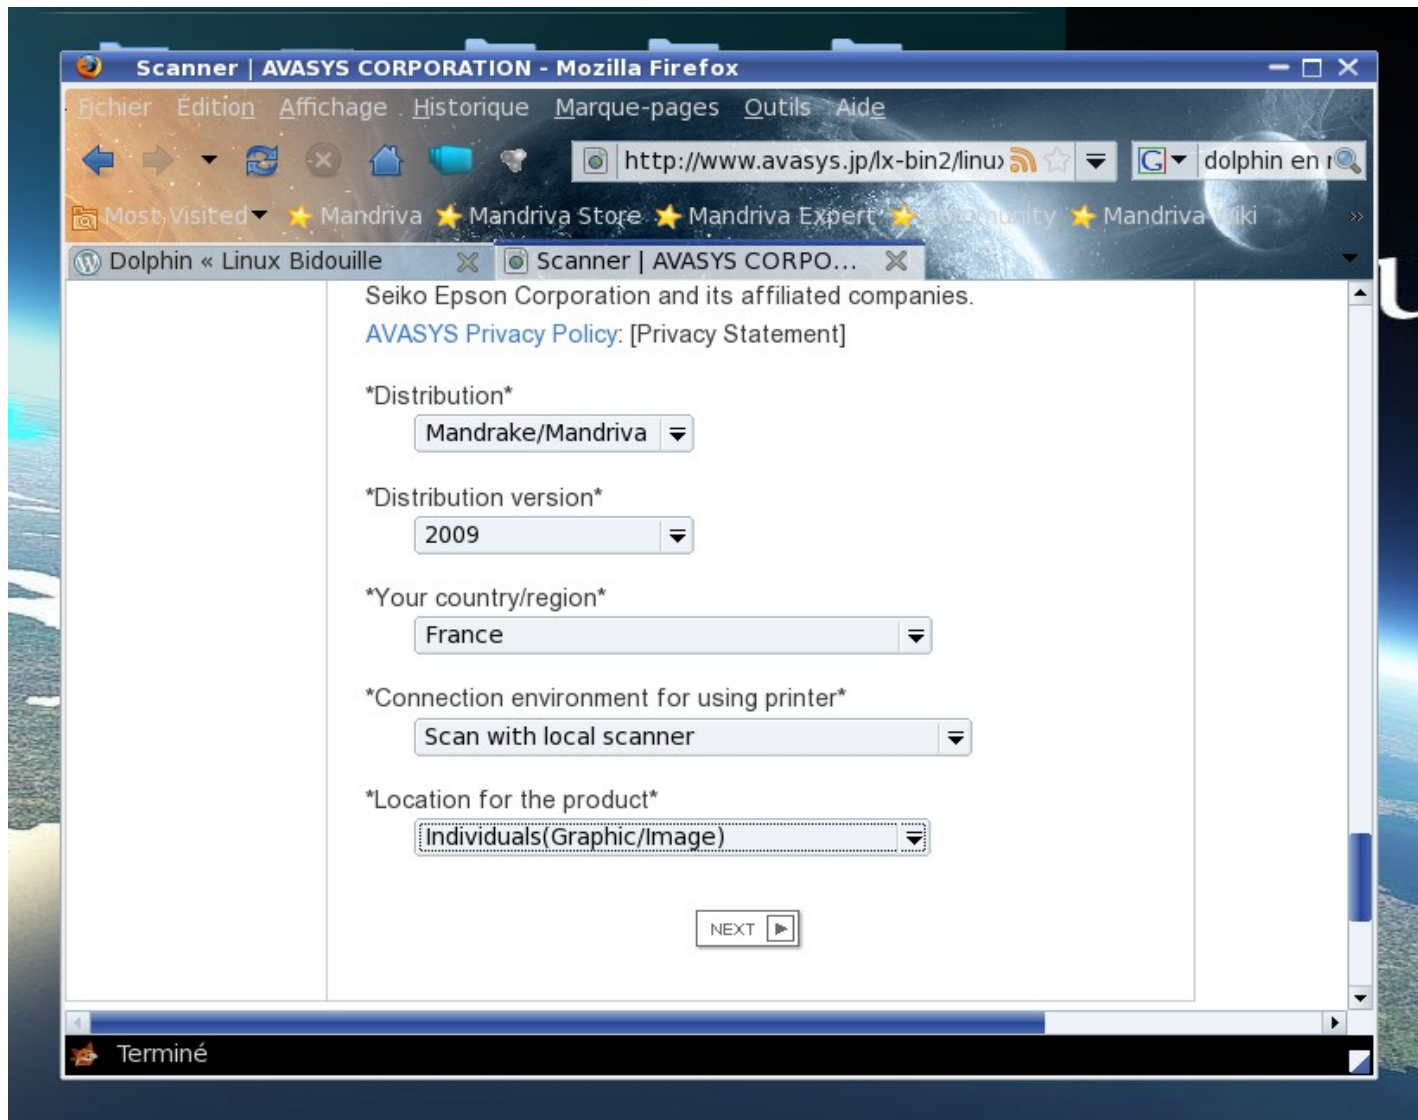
Scanner | AVASYS CORPORATION - Mozilla Firefox

Fichier Édition Affichage Historique Marque-pages Outils Aide

http://www.avasys.jp/lx-bin2/linu›

dolphin en

Most Visited Mandriva Mandriva Store Mandriva Expert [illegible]munity Mandriva Wiki

Dolphin « Linux Bidouille

Scanner | AVASYS CORPO...

Seiko Epson Corporation and its affiliated companies.

AVASYS Privacy Policy: [Privacy Statement]

*Distribution*

Mandrake/Mandriva

*Distribution version*

2009

*Your country/region*

France

*Connection environment for using printer*

Scan with local scanner

*Location for the product*

Individuals(Graphic/Image)

NEXT

Terminé